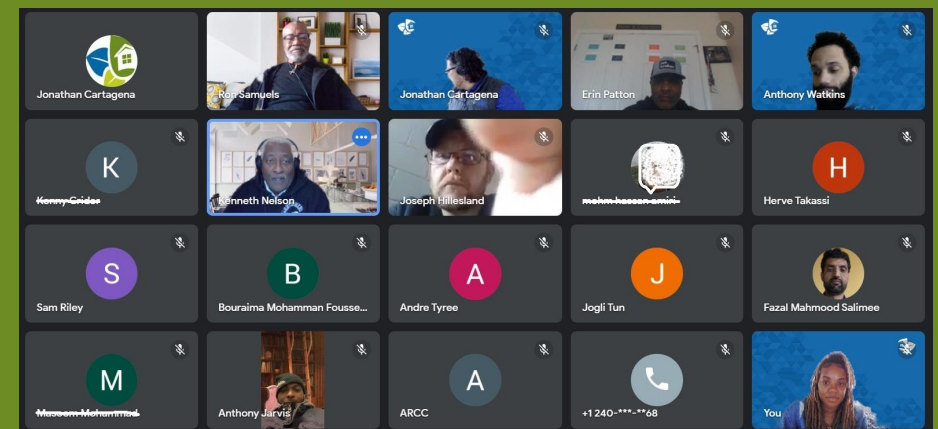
Jonathan Cartagena

Ron Samuels

Jonathan Cartagena

Erin Patton

Anthony Watkins

K
Kenny Crider

Kenneth Nelson

Joseph Hillesland

mohm hassan amini

H
Herve Takassi

S
Sam Riley

B
Bouraima Mohamman Fousse...

A
Andre Tyree

J
Jogli Tun

Fazal Mahmood Salimee

M
Masoom Mohammad

Anthony Jarvis

A
ARCC

+1 240-***-**68

You